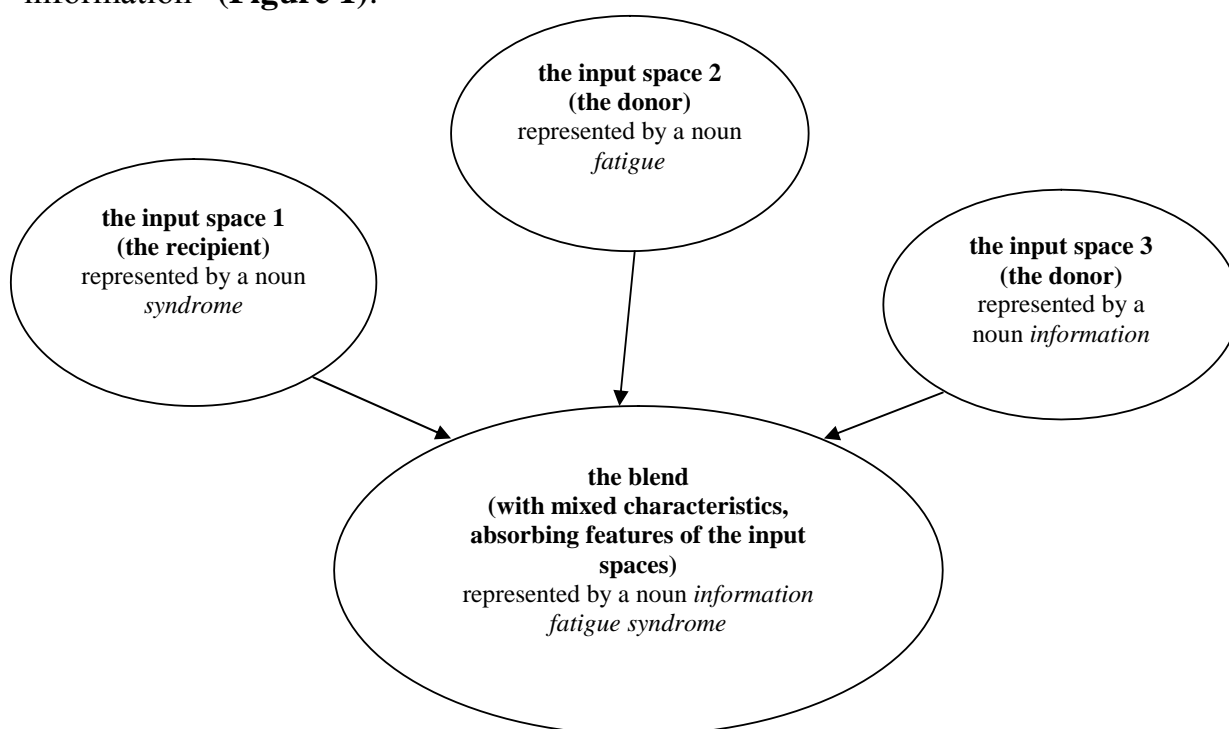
information" (Figure 1).

the input space 2
(the donor)
represented by a noun
*fatigue*

the input space 1
(the recipient)
represented by a noun
*syndrome*

the input space 3
(the donor)
represented by a
noun *information*

the blend
(with mixed characteristics,
absorbing features of the input
spaces)
represented by a noun *information fatigue syndrome*